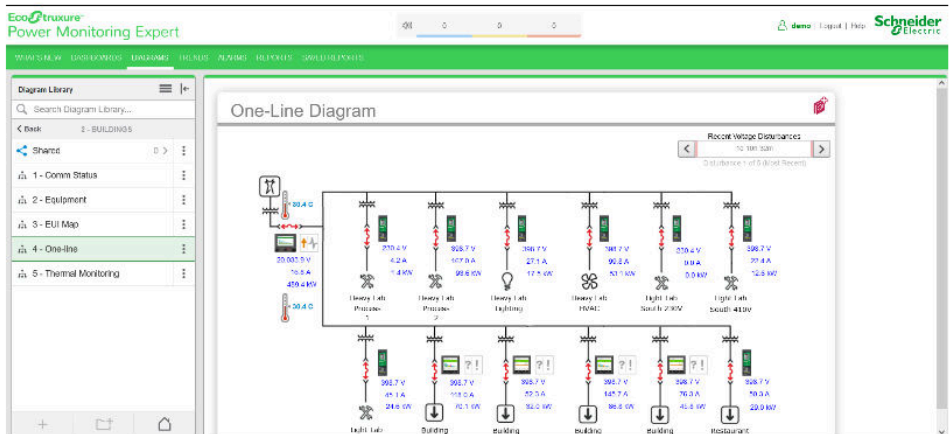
EcoStruxure
Power Monitoring Expert

demo | Logout | Help
Schneider Electric

WHAT'S NEW DASHBOARDS DIAGRAMS TRENDS ALARMS REPORTS SAVED REPORTS

Diagram Library

Search Diagram Library...

< Back 2 - BUILDINGS

Shared 0 >

1 - Comm Status

2 - Equipment

3 - EUI Map

4 - One-line

5 - Thermal Monitoring

One-Line Diagram

Recent Voltage Disturbances
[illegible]
Disturbance 1 of 5 (Most Recent)

38.4 C
20,003.9 V
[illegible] A
459.4 kW
38.4 C

270.4 V
4.2 A
1.4 kW
Heavy Lab Process 1

395.7 V
167.0 A
99.6 kW
Heavy Lab Process 2

396.7 V
27.1 A
17.5 kW
Heavy Lab Lighting

396.7 V
96.8 A
53.1 kW
Heavy Lab HVAC

270.4 V
0.0 A
0.0 kW
Light Lab South 230V

396.7 V
22.4 A
12.6 kW
Light Lab South 415V

396.7 V
45.1 A
24.6 kW
Light Lab

395.7 V
118.5 A
70.1 kW
Building

395.7 V
92.5 A
52.0 kW
Building

396.7 V
145.7 A
86.8 kW
Building

396.7 V
76.3 A
45.8 kW
Building

396.7 V
50.3 A
29.0 kW
Restaurant